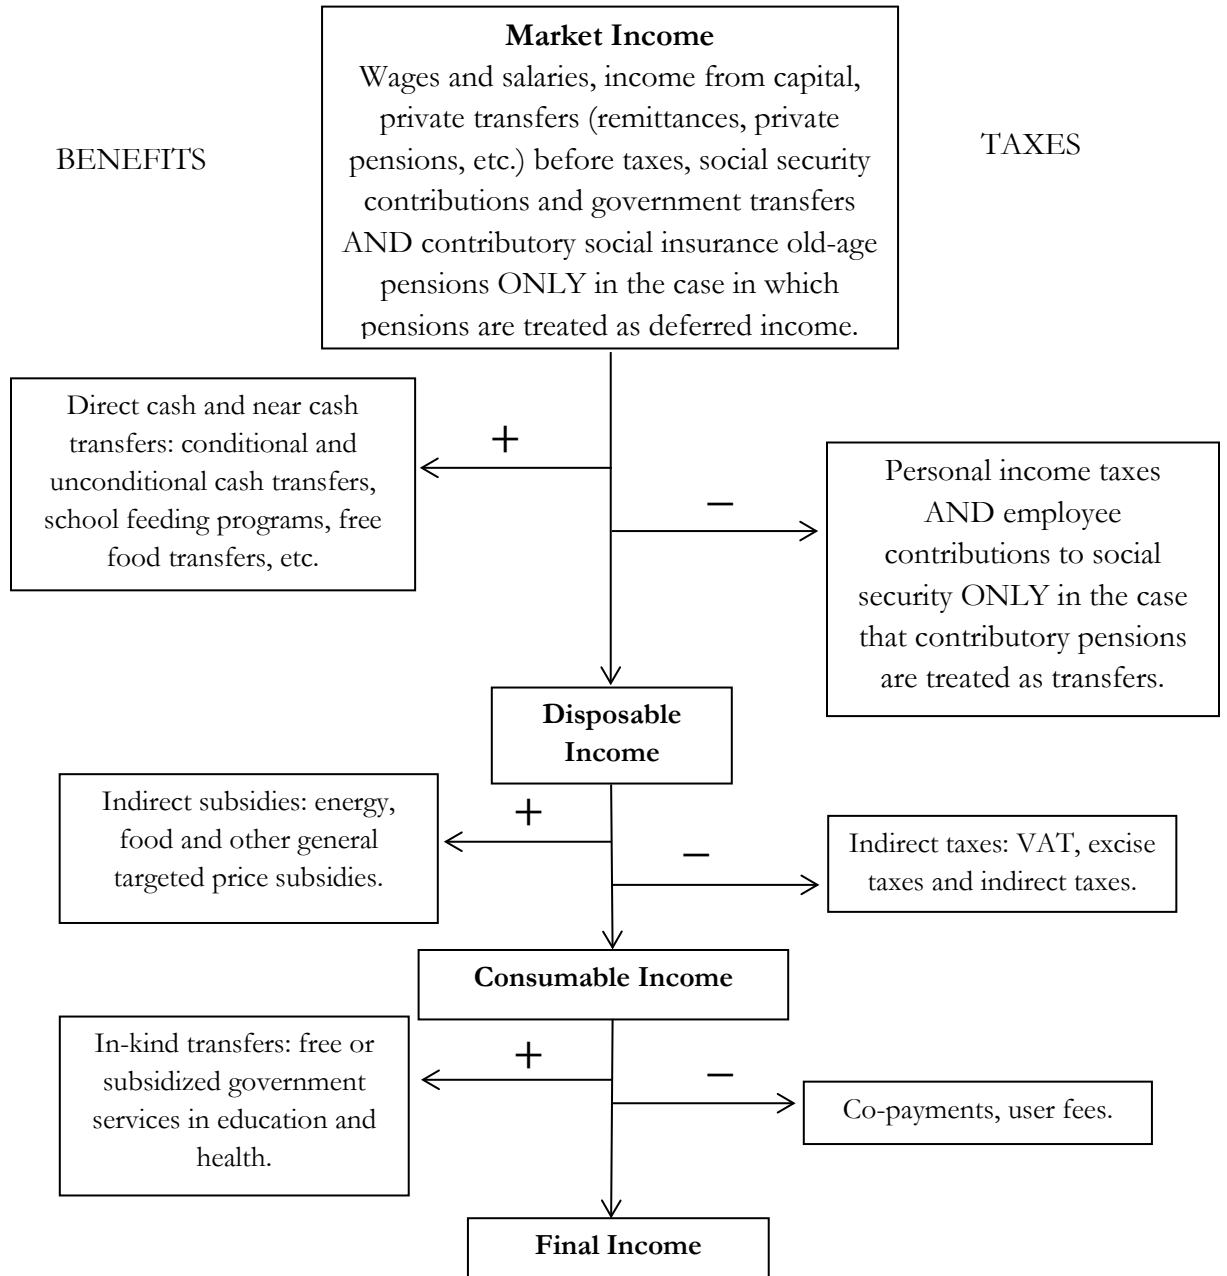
**Market Income**
Wages and salaries, income from capital, private transfers (remittances, private pensions, etc.) before taxes, social security contributions and government transfers AND contributory social insurance old-age pensions ONLY in the case in which pensions are treated as deferred income.

BENEFITS

TAXES

Direct cash and near cash transfers: conditional and unconditional cash transfers, school feeding programs, free food transfers, etc.

+

−

Personal income taxes AND employee contributions to social security ONLY in the case that contributory pensions are treated as transfers.

**Disposable Income**

Indirect subsidies: energy, food and other general targeted price subsidies.

+

−

Indirect taxes: VAT, excise taxes and indirect taxes.

**Consumable Income**

In-kind transfers: free or subsidized government services in education and health.

+

−

Co-payments, user fees.

**Final Income**